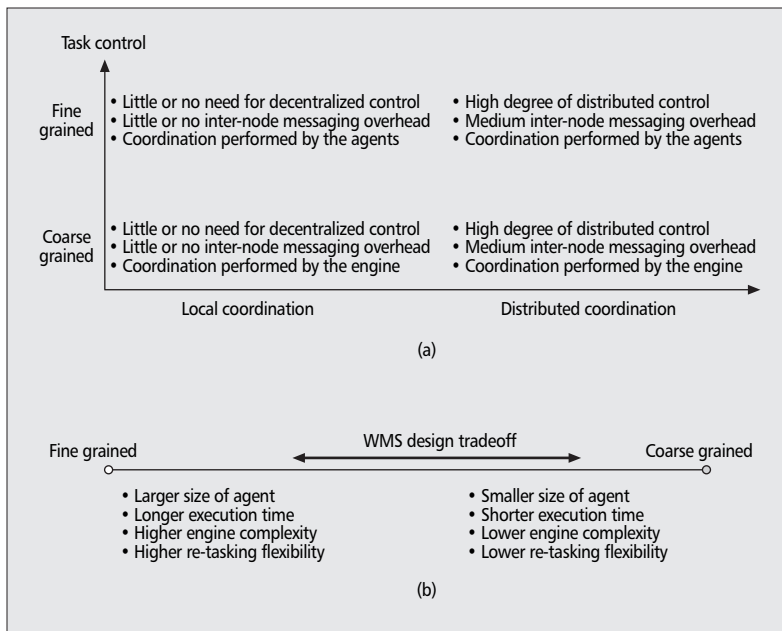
Task control

Fine grained

• Little or no need for decentralized control
• Little or no inter-node messaging overhead
• Coordination performed by the agents

• High degree of distributed control
• Medium inter-node messaging overhead
• Coordination performed by the agents

Coarse grained

• Little or no need for decentralized control
• Little or no inter-node messaging overhead
• Coordination performed by the engine

• High degree of distributed control
• Medium inter-node messaging overhead
• Coordination performed by the engine

Local coordination

Distributed coordination

(a)

Fine grained

WMS design tradeoff

Coarse grained

• Larger size of agent
• Longer execution time
• Higher engine complexity
• Higher re-tasking flexibility

• Smaller size of agent
• Shorter execution time
• Lower engine complexity
• Lower re-tasking flexibility

(b)